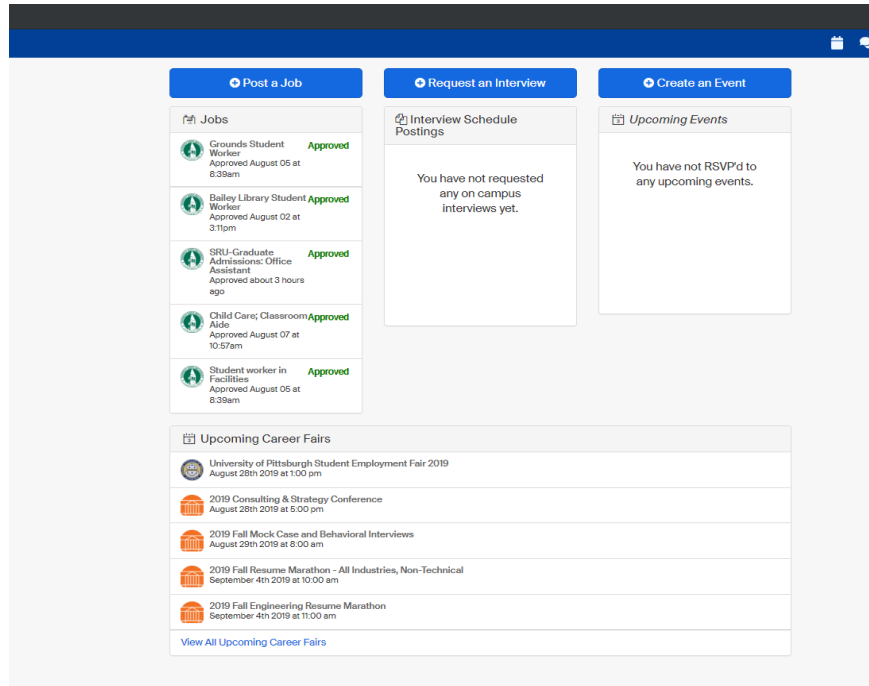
Post a Job

Request an Interview

Create an Event

Jobs

Grounds Student Worker
Approved August 05 at 8:39am
Approved

Bailey Library Student Worker
Approved August 02 at 3:11pm
Approved

SRU-Graduate Admissions: Office Assistant
Approved about 3 hours ago
Approved

Child Care; Classroom Aide
Approved August 07 at 10:57am
Approved

Student worker in Facilities
Approved August 05 at 8:39am
Approved

Interview Schedule Postings

You have not requested any on campus interviews yet.

Upcoming Events

You have not RSVP'd to any upcoming events.

Upcoming Career Fairs

University of Pittsburgh Student Employment Fair 2019
August 28th 2019 at 1:00 pm

2019 Consulting & Strategy Conference
August 28th 2019 at 5:00 pm

2019 Fall Mock Case and Behavioral Interviews
August 29th 2019 at 8:00 am

2019 Fall Resume Marathon - All Industries, Non-Technical
September 4th 2019 at 10:00 am

2019 Fall Engineering Resume Marathon
September 4th 2019 at 11:00 am

View All Upcoming Career Fairs